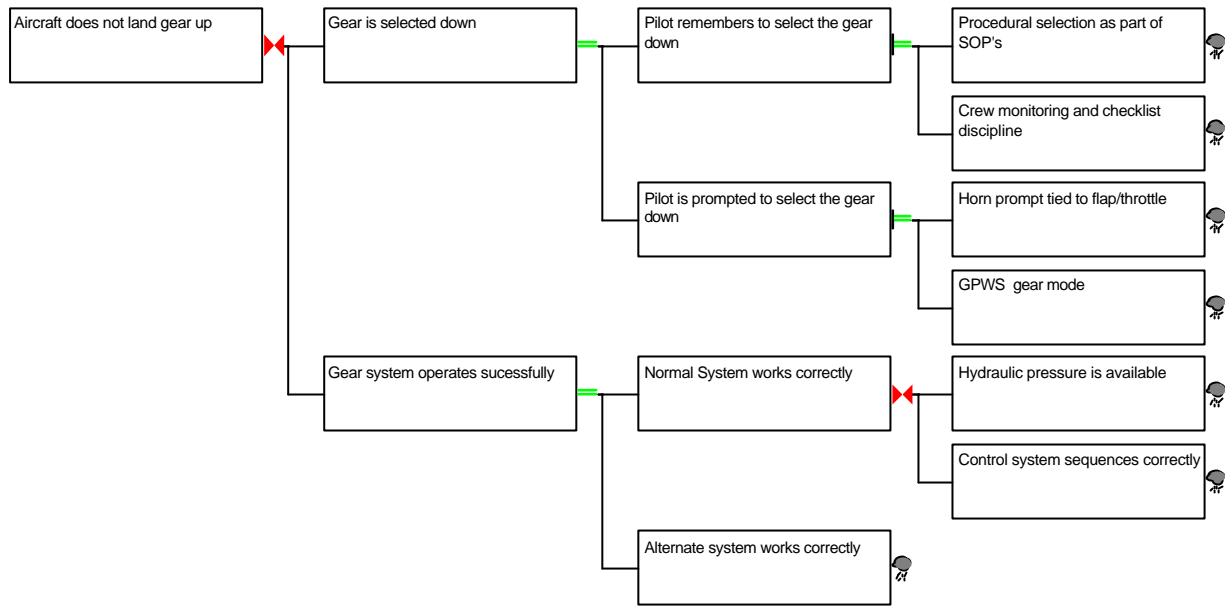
Aircraft does not land gear up

Gear is selected down

Pilot remembers to select the gear down

Procedural selection as part of SOP's

Crew monitoring and checklist discipline

Pilot is prompted to select the gear down

Horn prompt tied to flap/throttle

GPWS gear mode

Gear system operates sucessfully

Normal System works correctly

Hydraulic pressure is available

Control system sequences correctly

Alternate system works correctly